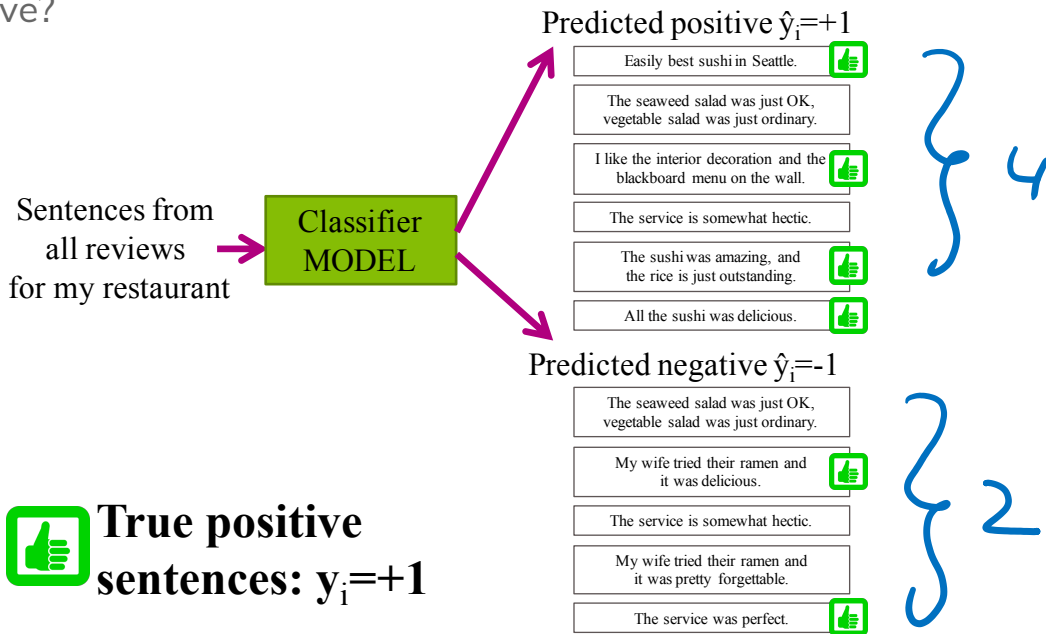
ve?

Sentences from all reviews for my restaurant

Classifier MODEL

Predicted positive $\hat{y}_i$=+1

Easily best sushi in Seattle.

The seaweed salad was just OK, vegetable salad was just ordinary.

I like the interior decoration and the blackboard menu on the wall.

The service is somewhat hectic.

The sushi was amazing, and the rice is just outstanding.

All the sushi was delicious.

4

Predicted negative $\hat{y}_i$=-1

The seaweed salad was just OK, vegetable salad was just ordinary.

My wife tried their ramen and it was delicious.

The service is somewhat hectic.

My wife tried their ramen and it was pretty forgettable.

The service was perfect.

2

True positive sentences: $y_i$=+1